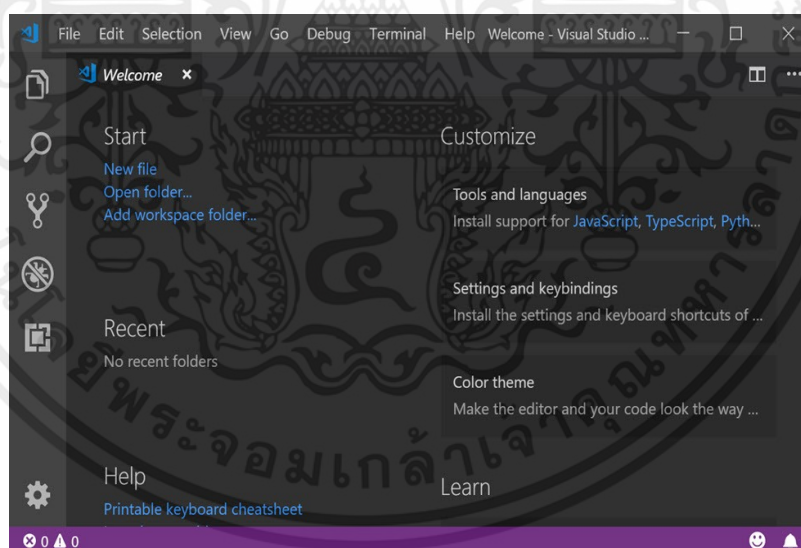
File Edit Selection View Go Debug Terminal Help Welcome - Visual Studio ...

Welcome ×

Start

New file
Open folder...
Add workspace folder...

Recent

No recent folders

Help

Printable keyboard cheatsheet

Customize

Tools and languages
Install support for JavaScript, TypeScript, Pyth...

Settings and keybindings
Install the settings and keyboard shortcuts of ...

Color theme
Make the editor and your code look the way ...

Learn

ⓧ 0 ⚠ 0

พระจอมเกล้าเจ้าคุณทหาร